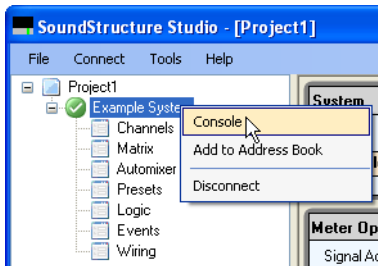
SoundStructure Studio - [Project1]

File Connect Tools Help

Project1
Example Syste
Channels
Matrix
Automixer
Presets
Logic
Events
Wiring

Console
Add to Address Book
Disconnect

System

Meter Op
Signal A